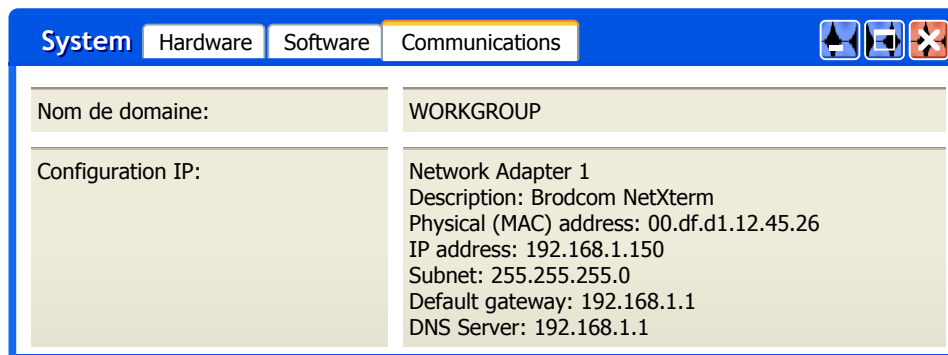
System Hardware Software Communications

| Nom de domaine: | WORKGROUP |
|---|---|
| Configuration IP: | Network Adapter 1<br>Description: Brodcom NetXterm<br>Physical (MAC) address: 00.df.d1.12.45.26<br>IP address: 192.168.1.150<br>Subnet: 255.255.255.0<br>Default gateway: 192.168.1.1<br>DNS Server: 192.168.1.1 |